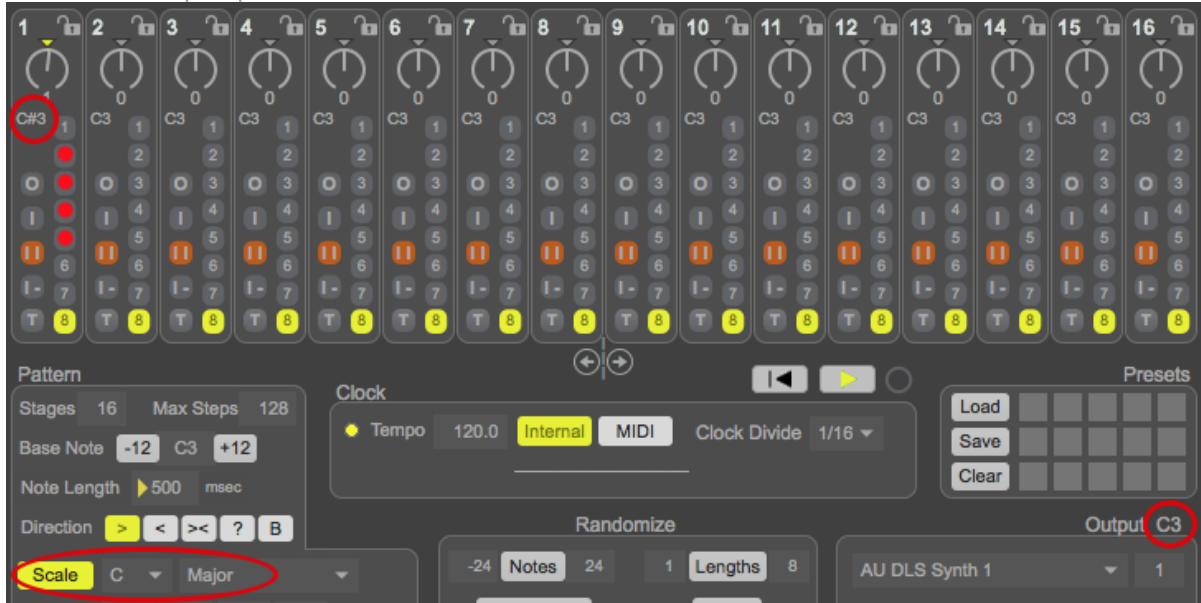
1 2 3 4 5 6 7 8 9 10 11 12 13 14 15 16

1 0 0 0 0 0 0 0 0 0 0 0 0 0 0 0

C#3 C3 C3 C3 C3 C3 C3 C3 C3 C3 C3 C3 C3 C3 C3 C3

1 2 3 4 5 6 7 8

O I II I- T

Pattern

Stages 16 Max Steps 128

Base Note -12 C3 +12

Note Length 500 msec

Direction > < >< ? B

Scale C Major

Clock

Tempo 120.0 Internal MIDI Clock Divide 1/16

Randomize

-24 Notes 24 1 Lengths 8

Presets

Load

Save

Clear

Output C3

AU DLS Synth 1 1